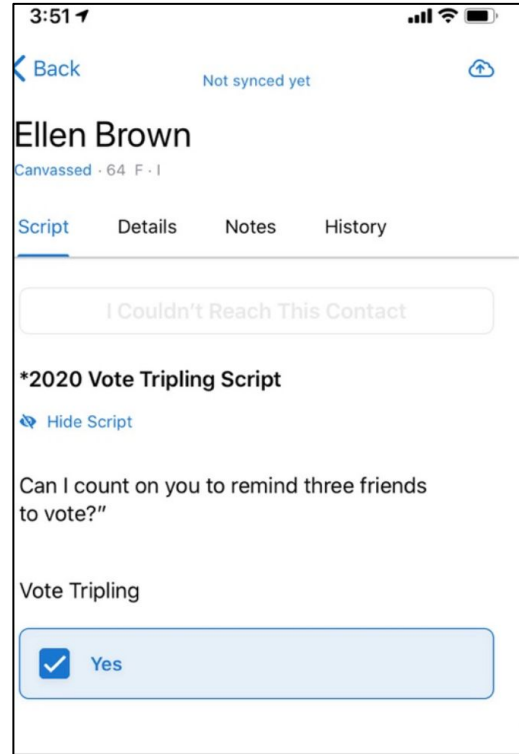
3:51

Back

Not synced yet

Ellen Brown

Canvassed · 64 F · I

Script Details Notes History

I Couldn't Reach This Contact

*2020 Vote Tripling Script

Hide Script

Can I count on you to remind three friends to vote?"

Vote Tripling

Yes